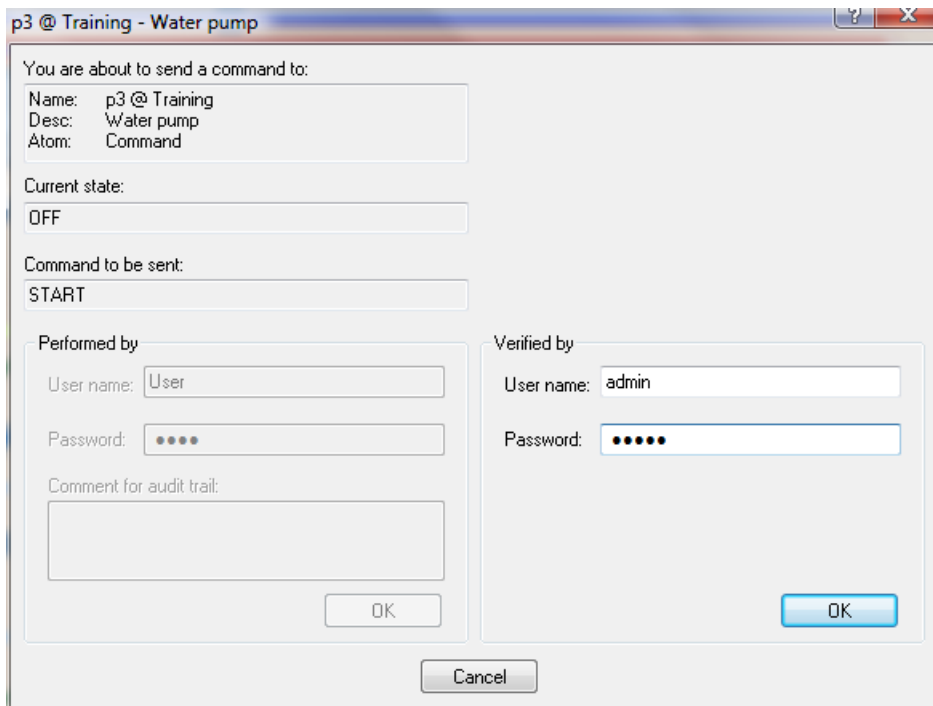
p3 @ Training - Water pump

?
X

You are about to send a command to:

Name: p3 @ Training
Desc: Water pump
Atom: Command

Current state:

OFF

Command to be sent:

START

Performed by

User name: User

Password: ●●●●

Comment for audit trail:

OK

Verified by

User name: admin

Password: ●●●●●

OK

Cancel